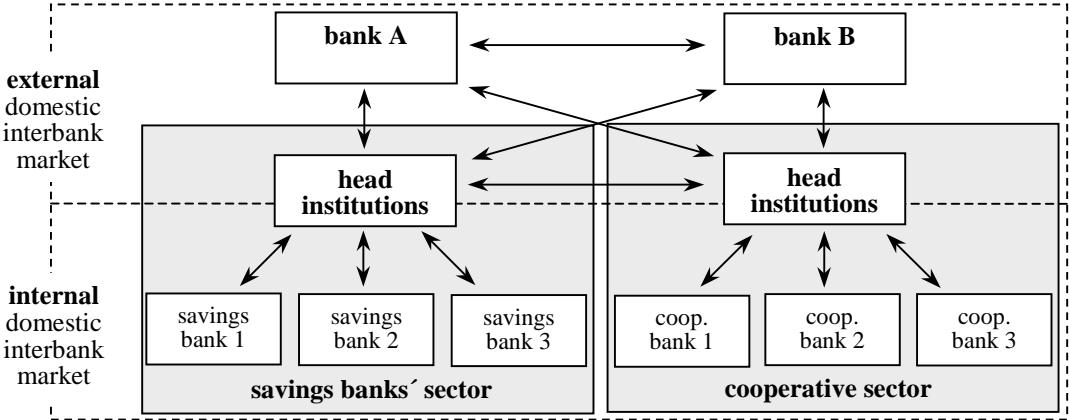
external domestic interbank market

internal domestic interbank market

bank A

bank B

head institutions

head institutions

savings bank 1

savings bank 2

savings bank 3

coop. bank 1

coop. bank 2

coop. bank 3

savings banks´ sector

cooperative sector